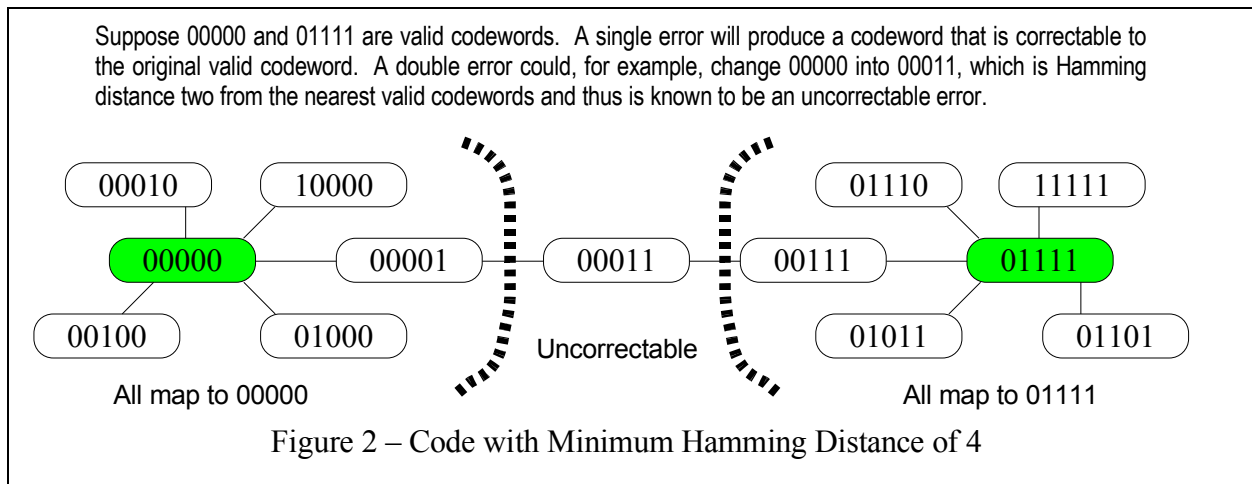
Suppose 00000 and 01111 are valid codewords. A single error will produce a codeword that is correctable to the original valid codeword. A double error could, for example, change 00000 into 00011, which is Hamming distance two from the nearest valid codewords and thus is known to be an uncorrectable error.

00010
10000
00000
00001
00011
00111
01110
11111
01111
00100
01000
Uncorrectable
01011
01101

All map to 00000
All map to 01111

Figure 2 – Code with Minimum Hamming Distance of 4